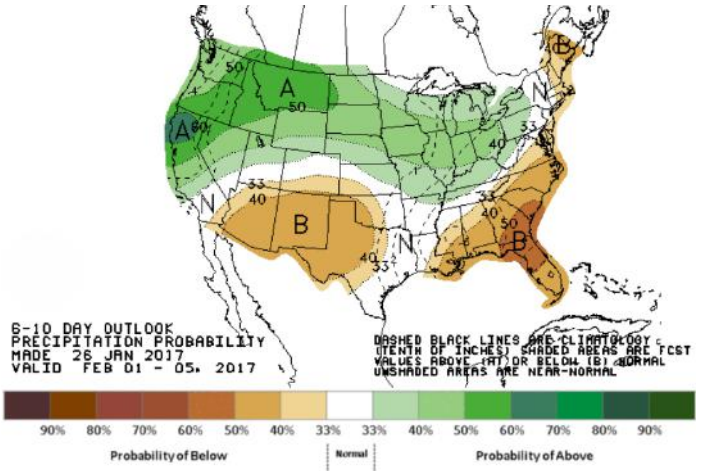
B
50
A
N
A
60
50
33
40
N
33
40
B
40
33
N
33
40
50
40
B
40

6-10 DAY OUTLOOK
PRECIPITATION PROBABILITY
MADE 26 JAN 2017
VALID FEB 01 - 05, 2017

DASHED BLACK LINES ARE CLIMATOLOGY (TENTH OF INCHES) SHADED AREAS ARE FCST VALUES ABOVE (A) OR BELOW (B) NORMAL UNSHADED AREAS ARE NEAR-NORMAL

90% 80% 70% 60% 50% 40% 33% 33% 40% 50% 60% 70% 80% 90%

Probability of Below
Normal
Probability of Above